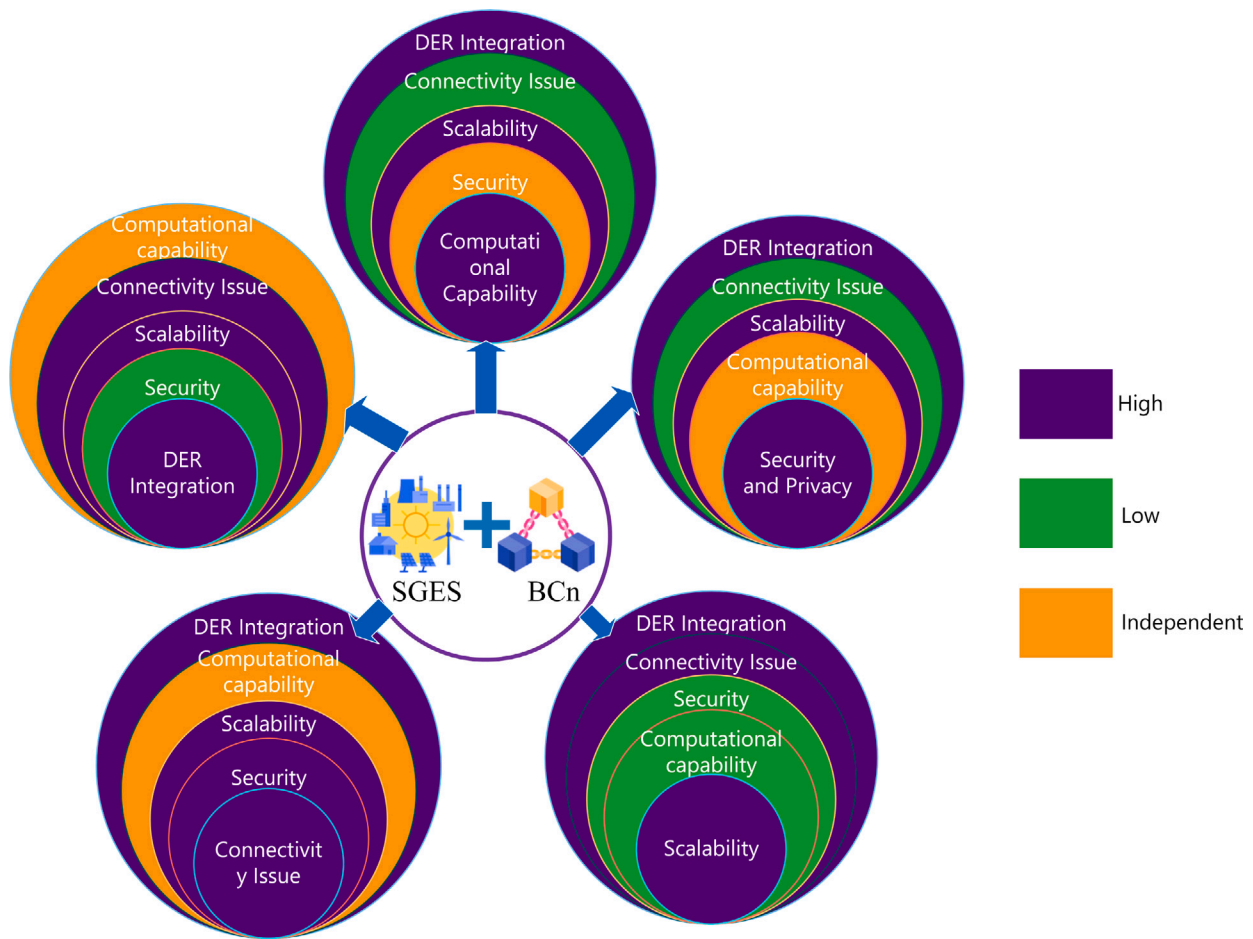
DER Integration
Connectivity Issue
Scalability
Security
Computational Capability

Computational capability
Connectivity Issue
Scalability
Security
DER Integration

DER Integration
Connectivity Issue
Scalability
Computational capability
Security and Privacy

SGES
BCn

DER Integration
Computational capability
Scalability
Security
Connectivity Issue

DER Integration
Connectivity Issue
Security
Computational capability
Scalability

High
Low
Independent